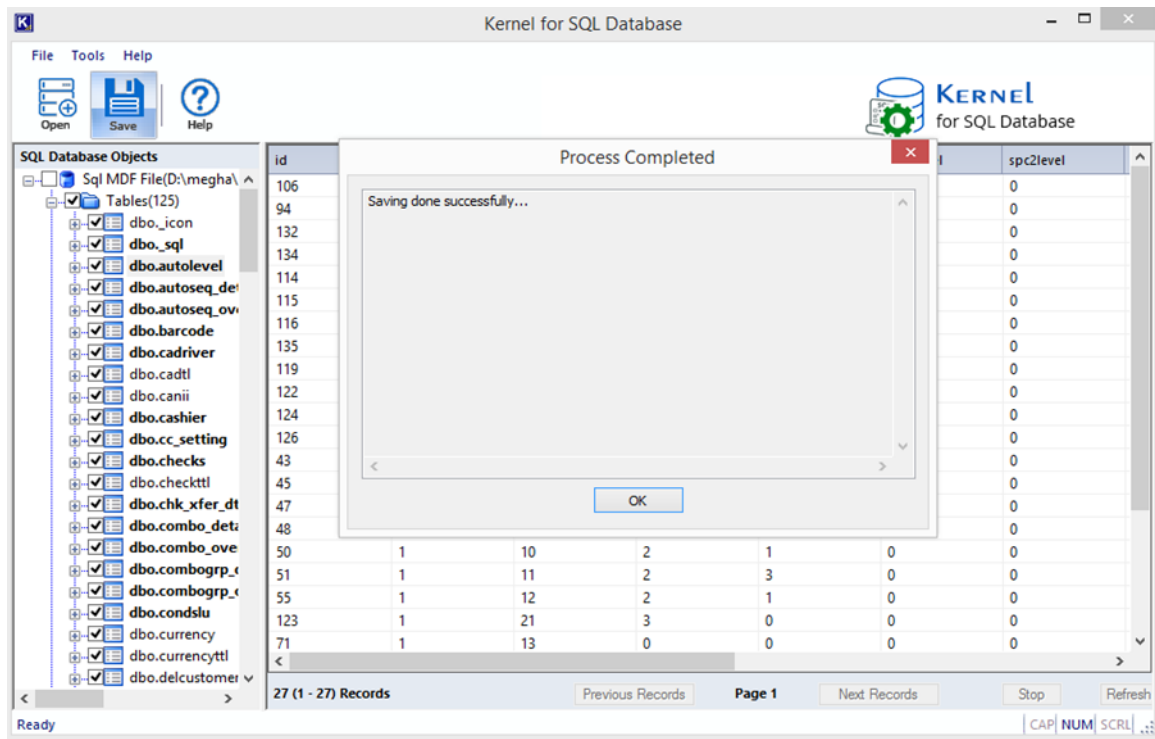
Kernel for SQL Database

File Tools Help

Open Save Help

KERNEL for SQL Database

SQL Database Objects

Sql MDF File(D:\megha\
Tables(125)
dbo._icon
dbo._sql
dbo.autolevel
dbo.autoseq_det
dbo.autoseq_ov
dbo.barcode
dbo.cadriver
dbo.cadtl
dbo.canii
dbo.cashier
dbo.cc_setting
dbo.checks
dbo.checkttl
dbo.chk_xfer_dt
dbo.combo_det
dbo.combo_ove
dbo.combogrp_
dbo.combogrp_
dbo.condslu
dbo.currency
dbo.currencyttl
dbo.delcustomer

| id | | | | | l | spc2level |
|---|---|---|---|---|---|---|
| 106 | | | | | | 0 |
| 94 | | | | | | 0 |
| 132 | | | | | | 0 |
| 134 | | | | | | 0 |
| 114 | | | | | | 0 |
| 115 | | | | | | 0 |
| 116 | | | | | | 0 |
| 135 | | | | | | 0 |
| 119 | | | | | | 0 |
| 122 | | | | | | 0 |
| 124 | | | | | | 0 |
| 126 | | | | | | 0 |
| 43 | | | | | | 0 |
| 45 | | | | | | 0 |
| 47 | | | | | | 0 |
| 48 | | | | | | 0 |
| 50 | 1 | 10 | 2 | 1 | 0 | 0 |
| 51 | 1 | 11 | 2 | 3 | 0 | 0 |
| 55 | 1 | 12 | 2 | 1 | 0 | 0 |
| 123 | 1 | 21 | 3 | 0 | 0 | 0 |
| 71 | 1 | 13 | 0 | 0 | 0 | 0 |

Process Completed

Saving done successfully...

OK

27 (1 - 27) Records Previous Records Page 1 Next Records Stop Refresh

Ready CAP NUM SCRL